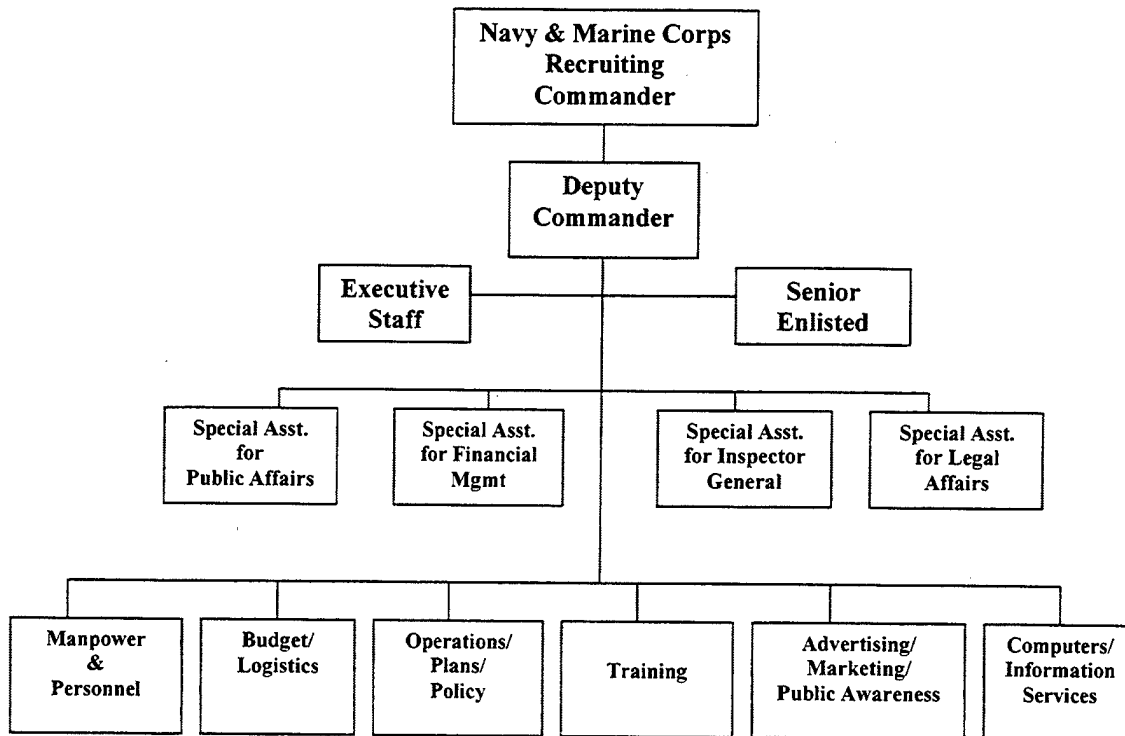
Navy & Marine Corps Recruiting Commander

Deputy Commander

Executive Staff

Senior Enlisted

Special Asst. for Public Affairs

Special Asst. for Financial Mgmt

Special Asst. for Inspector General

Special Asst. for Legal Affairs

Manpower & Personnel

Budget/ Logistics

Operations/ Plans/ Policy

Training

Advertising/ Marketing/ Public Awareness

Computers/ Information Services